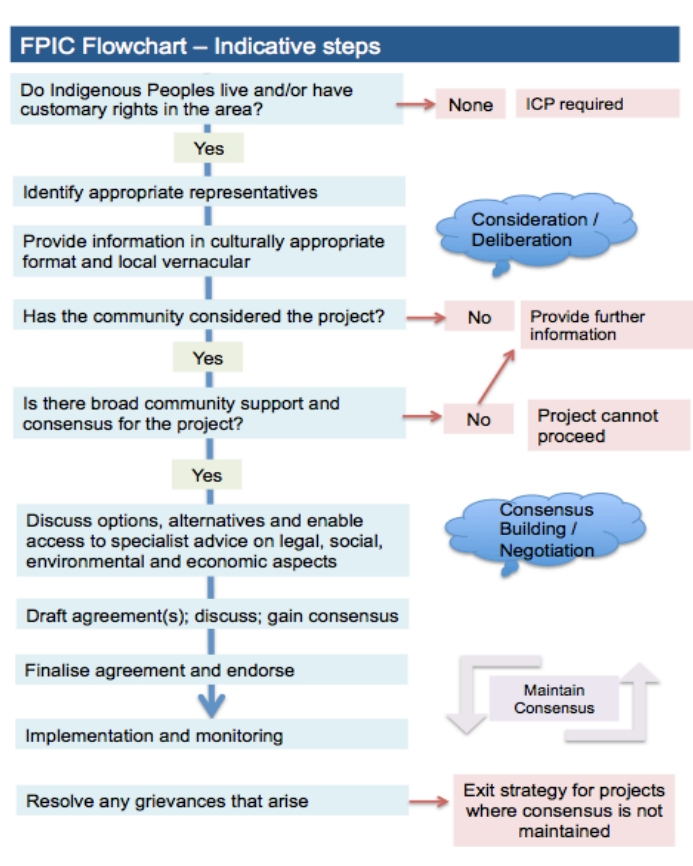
FPIC Flowchart – Indicative steps

Do Indigenous Peoples live and/or have customary rights in the area?

None

ICP required

Yes

Identify appropriate representatives

Consideration / Deliberation

Provide information in culturally appropriate format and local vernacular

Has the community considered the project?

No

Provide further information

Yes

Is there broad community support and consensus for the project?

No

Project cannot proceed

Yes

Discuss options, alternatives and enable access to specialist advice on legal, social, environmental and economic aspects

Consensus Building / Negotiation

Draft agreement(s); discuss; gain consensus

Finalise agreement and endorse

Maintain Consensus

Implementation and monitoring

Resolve any grievances that arise

Exit strategy for projects where consensus is not maintained